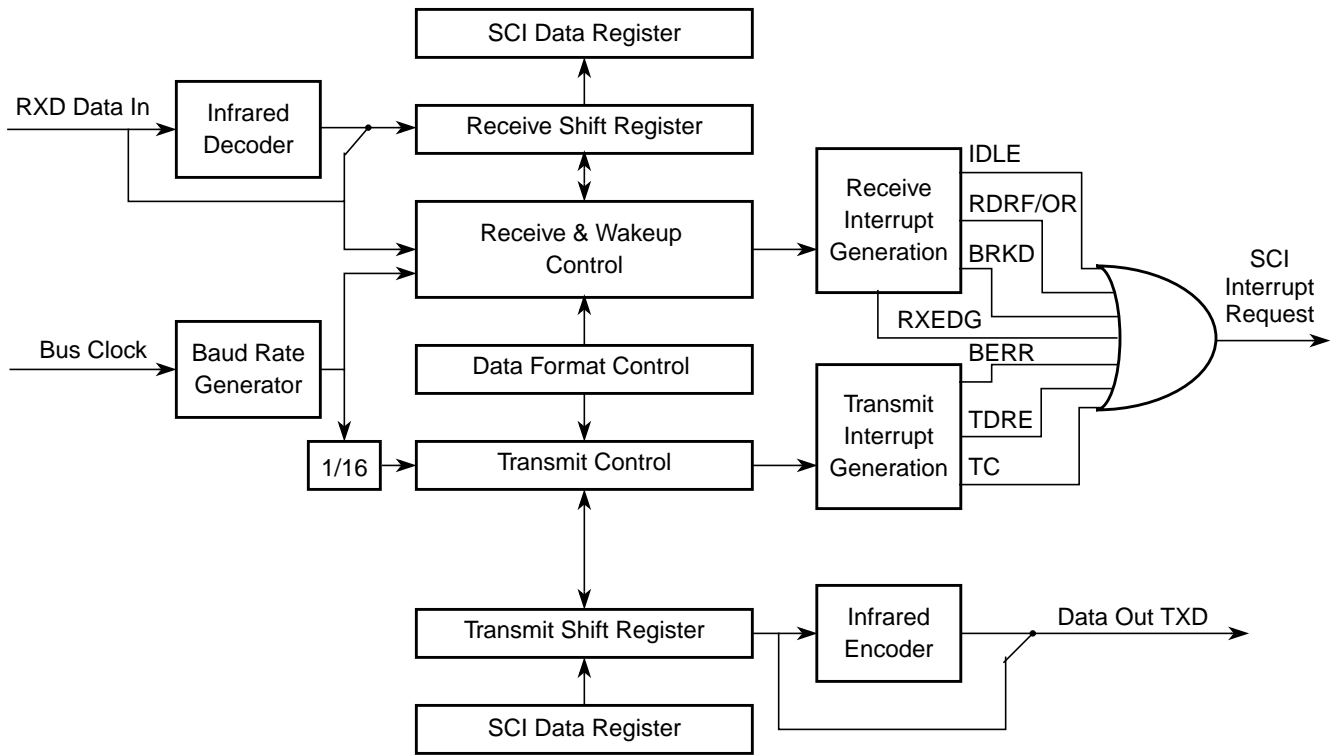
SCI Data Register

RXD Data In

Infrared Decoder

Receive Shift Register

Receive & Wakeup Control

Receive Interrupt Generation

IDLE

RDRF/OR

BRKD

RXEDG

SCI Interrupt Request

Bus Clock

Baud Rate Generator

Data Format Control

BERR

Transmit Interrupt Generation

TDRE

TC

1/16

Transmit Control

Transmit Shift Register

Infrared Encoder

Data Out TXD

SCI Data Register